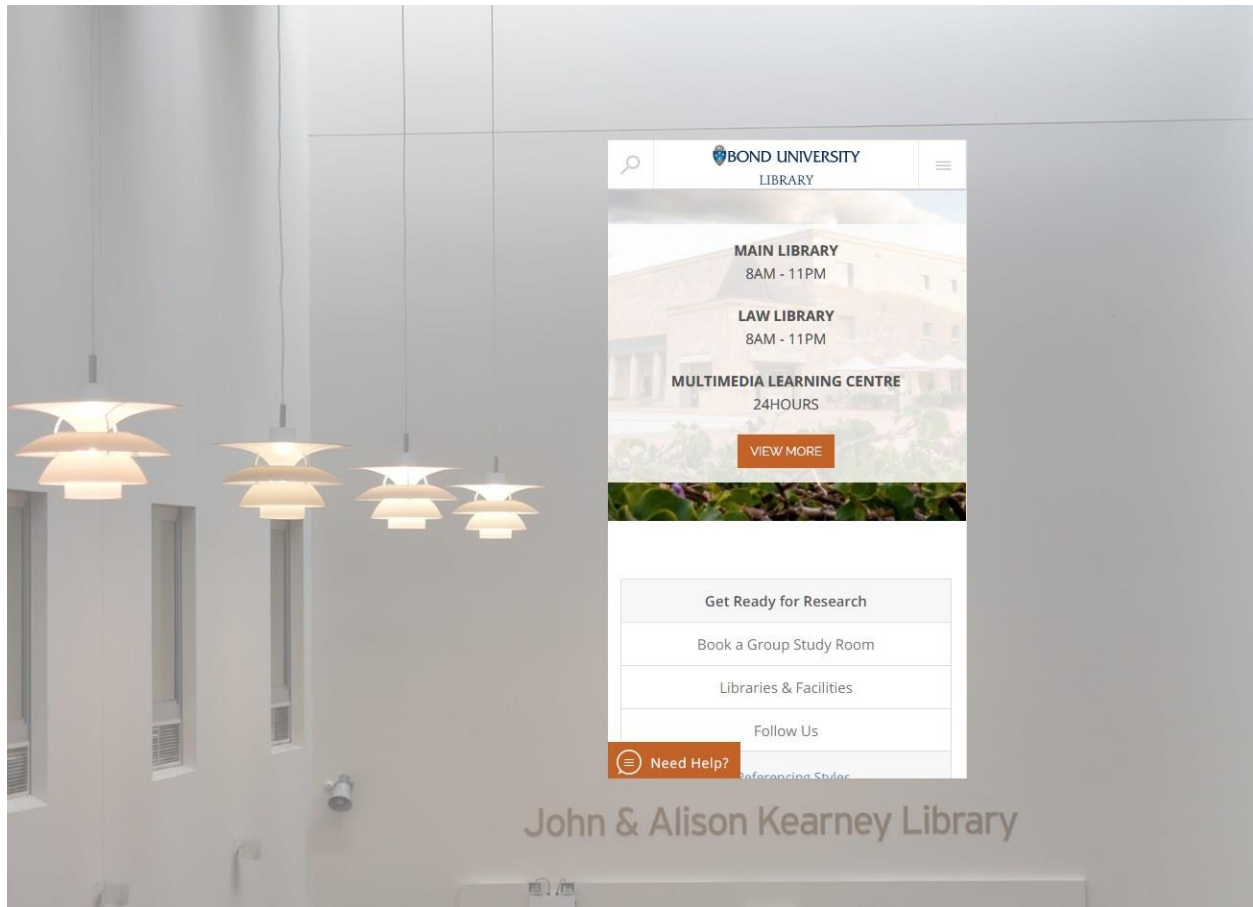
BOND UNIVERSITY
LIBRARY

MAIN LIBRARY
8AM - 11PM

LAW LIBRARY
8AM - 11PM

MULTIMEDIA LEARNING CENTRE
24HOURS

VIEW MORE

Get Ready for Research

Book a Group Study Room

Libraries & Facilities

Follow Us

Need Help?

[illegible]eferencing Styles

John & Alison Kearney Library